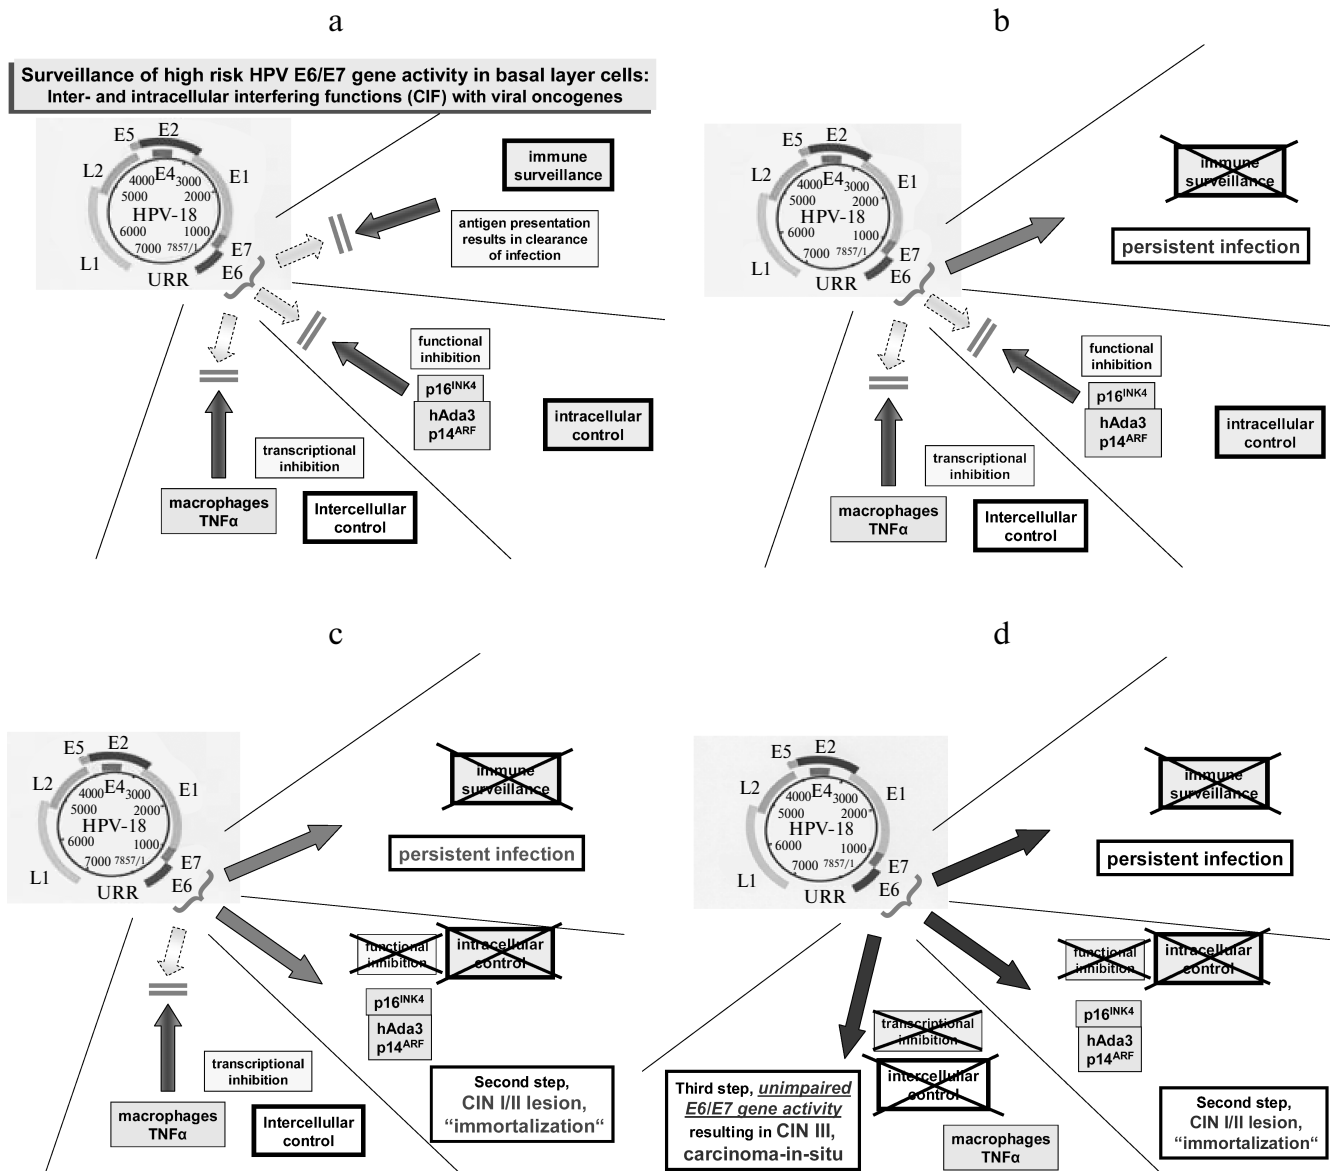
a

Surveillance of high risk HPV E6/E7 gene activity in basal layer cells:
Inter- and intracellular interfering functions (CIF) with viral oncogenes

E5 E2 E4 E1 L2 4000 3000 5000 2000 HPV-18 6000 1000 7000 7857/1 E7 L1 URR E6

immune surveillance

antigen presentation results in clearance of infection

functional inhibition

$p16^{INK4}$

hAda3 $p14^{ARF}$

intracellular control

transcriptional inhibition

macrophages TNFα

Intercellular control

b

E5 E2 E4 E1 L2 4000 3000 5000 2000 HPV-18 6000 1000 7000 7857/1 E7 L1 URR E6

immune surveillance

persistent infection

functional inhibition

$p16^{INK4}$

hAda3 $p14^{ARF}$

intracellular control

transcriptional inhibition

macrophages TNFα

Intercellular control

c

E5 E2 E4 E1 L2 4000 3000 5000 2000 HPV-18 6000 1000 7000 7857/1 E7 L1 URR E6

immune surveillance

persistent infection

functional inhibition

intracellular control

$p16^{INK4}$

hAda3 $p14^{ARF}$

transcriptional inhibition

macrophages TNFα

Intercellular control

Second step, CIN I/II lesion, "immortalization"

d

E5 E2 E4 E1 L2 4000 3000 5000 2000 HPV-18 6000 1000 7000 7857/1 E7 L1 URR E6

immune surveillance

persistent infection

functional inhibition

intracellular control

$p16^{INK4}$

hAda3 $p14^{ARF}$

transcriptional inhibition

intercellular control

Third step, unimpaired E6/E7 gene activity resulting in CIN III, carcinoma-in-situ

macrophages TNFα

Second step, CIN I/II lesion, "immortalization"